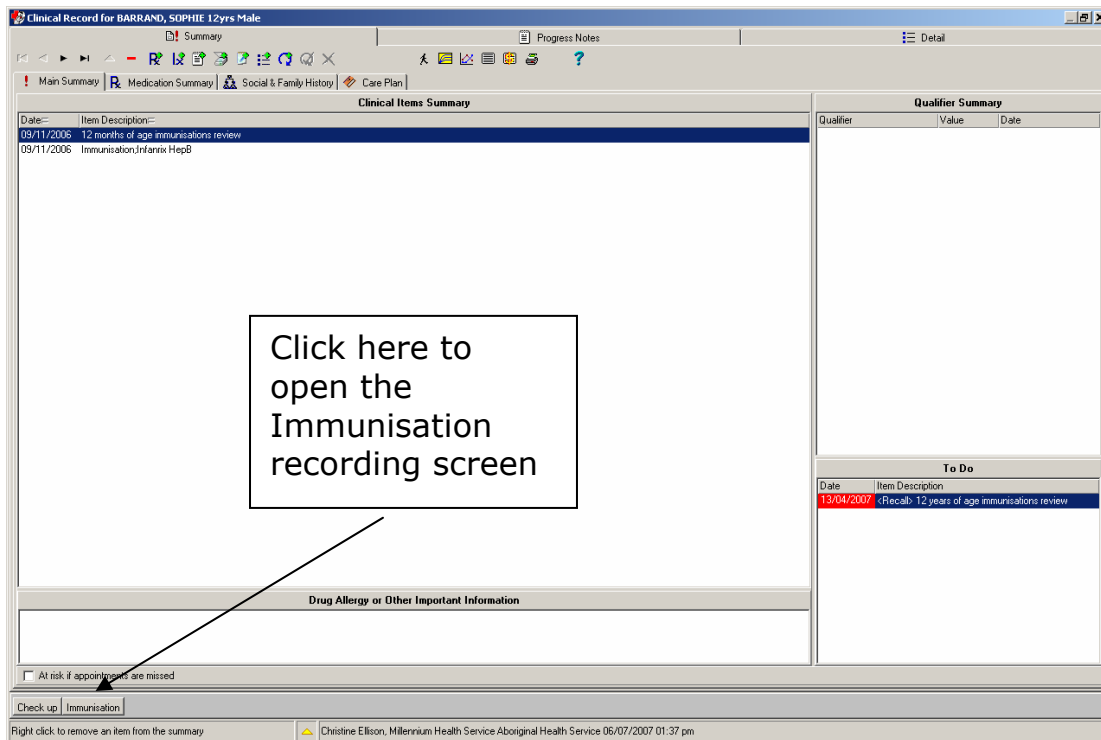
Clinical Record for BARRAND, SOPHIE 12yrs Male

Summary

Progress Notes

Detail

Main Summary

Medication Summary

Social & Family History

Care Plan

Clinical Items Summary

| Date | Item Description |
|---|---|
| 09/11/2006 | 12 months of age immunisations review |
| 09/11/2006 | Immunisation;Infanrix HepB |

Qualifier Summary

| Qualifier | Value | Date |
|---|---|---|

Click here to open the Immunisation recording screen

To Do

| Date | Item Description |
|---|---|
| 13/04/2007 | <Recall> 12 years of age immunisations review |

Drug Allergy or Other Important Information

At risk if appointments are missed

Check up

Immunisation

Right click to remove an item from the summary

Christine Ellison, Millennium Health Service Aboriginal Health Service 06/07/2007 01:37 pm